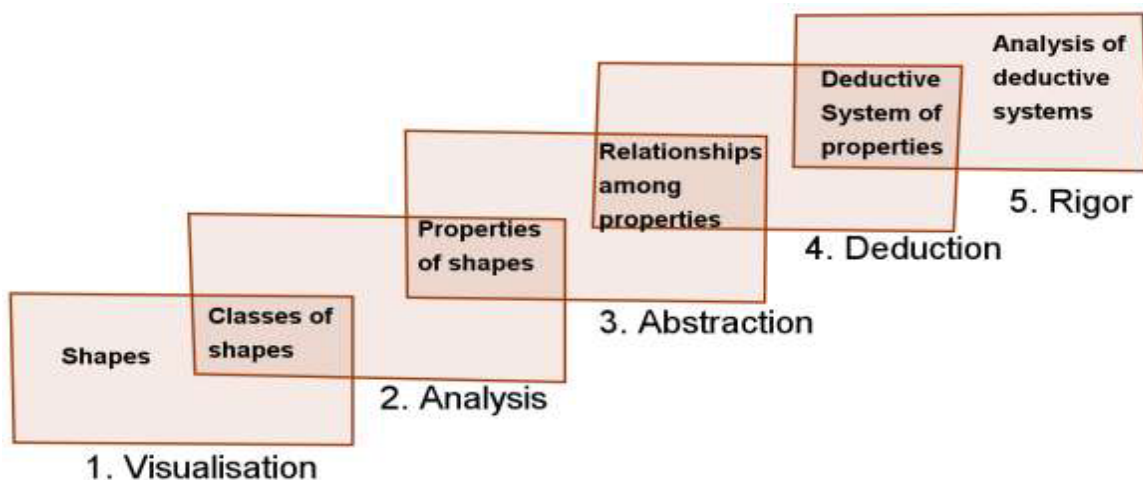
Shapes

Classes of shapes

1. Visualisation

Properties of shapes

2. Analysis

Relationships among properties

3. Abstraction

Deductive System of properties

4. Deduction

Analysis of deductive systems

5. Rigor